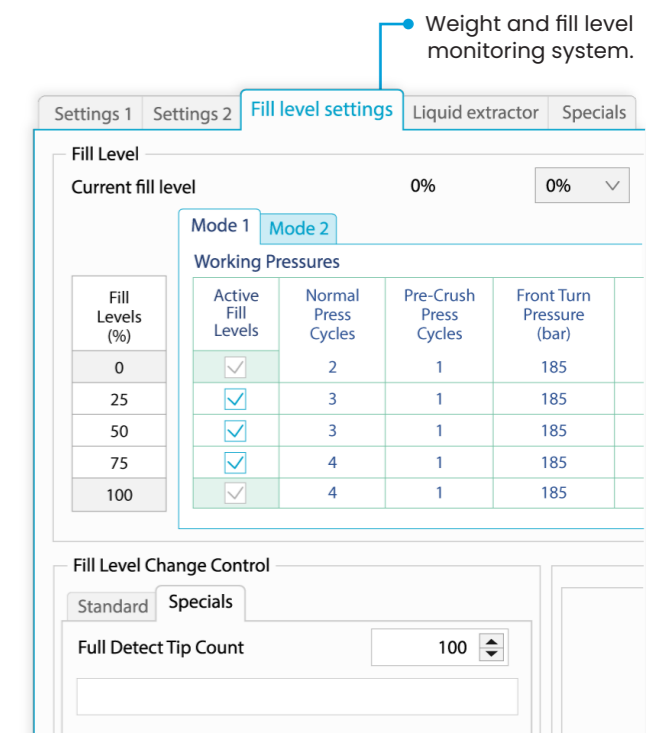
Weight and fill level monitoring system.

Settings 1 | Settings 2 | Fill level settings | Liquid extractor | Specials

Fill Level

Current fill level 0% 0%

Mode 1 Mode 2

Working Pressures

| Fill Levels (%) | Active Fill Levels | Normal Press Cycles | Pre-Crush Press Cycles | Front Turn Pressure (bar) |
|---|---|---|---|---|
| 0 | ✓ | 2 | 1 | 185 |
| 25 | ✓ | 3 | 1 | 185 |
| 50 | ✓ | 3 | 1 | 185 |
| 75 | ✓ | 4 | 1 | 185 |
| 100 | ✓ | 4 | 1 | 185 |

Fill Level Change Control

Standard Specials

Full Detect Tip Count 100